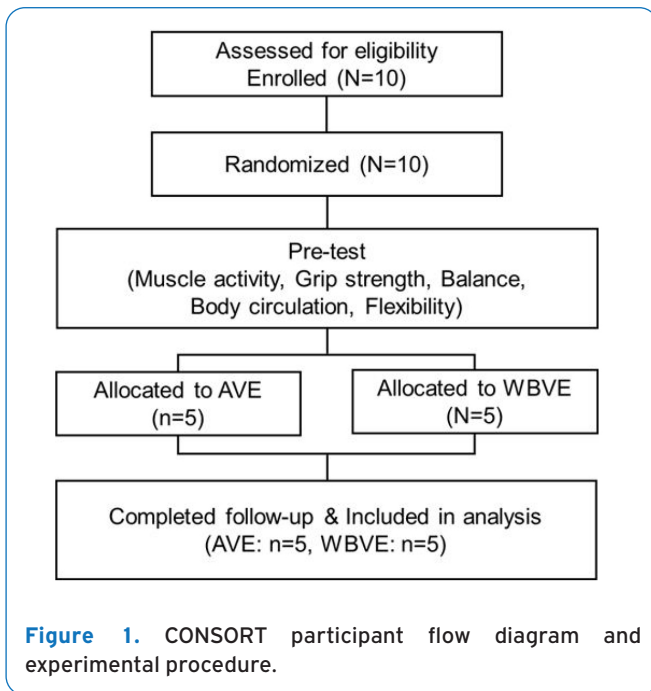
Assessed for eligibility
Enrolled (N=10)

Randomized (N=10)

Pre-test
(Muscle activity, Grip strength, Balance, Body circulation, Flexibility)

Allocated to AVE
(n=5)

Allocated to WBVE
(N=5)

Completed follow-up & Included in analysis
(AVE: n=5, WBVE: n=5)

Figure 1. CONSORT participant flow diagram and experimental procedure.